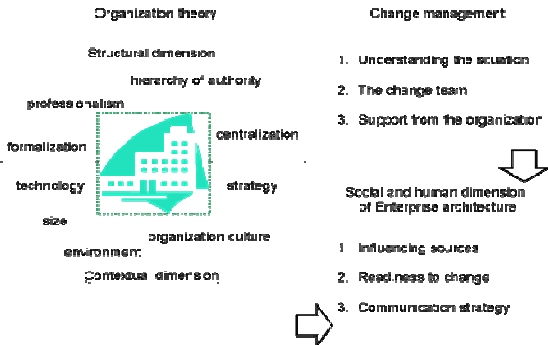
Organization theory

Structural dimension

hierarchy of authority

professionalism

formalization

centralization

technology

strategy

size

organization culture

environment

Contextual dimension

Change management

1. Understanding the situation

2. The change team

3. Support from the organization

Social and human dimension of Enterprise architecture

1. Influencing sources

2. Readiness to change

3. Communication strategy